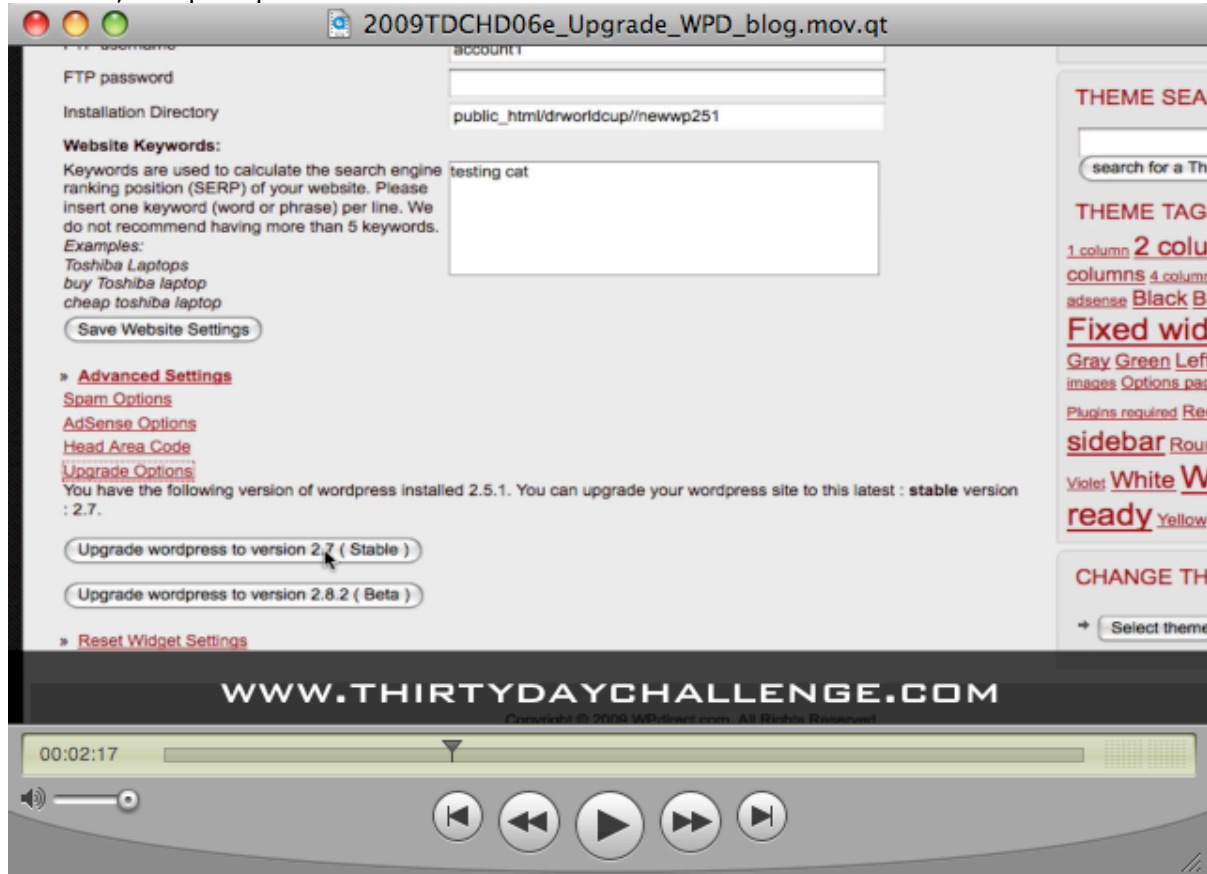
2009TDCHD06e_Upgrade_WPD_blog.mov.qt

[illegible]
account1

FTP password

Installation Directory
public_html/drworldcup//newwp251

Website Keywords:
Keywords are used to calculate the search engine ranking position (SERP) of your website. Please insert one keyword (word or phrase) per line. We do not recommend having more than 5 keywords.
Examples:
Toshiba Laptops
buy Toshiba laptop
cheap toshiba laptop

testing cat

Save Website Settings

» Advanced Settings
Spam Options
AdSense Options
Head Area Code
Upgrade Options
You have the following version of wordpress installed 2.5.1. You can upgrade your wordpress site to this latest : stable version : 2.7.

Upgrade wordpress to version 2.7 ( Stable )

Upgrade wordpress to version 2.8.2 ( Beta )

» Reset Widget Settings

THEME SEA

search for a Th

THEME TAG

1 column 2 colu
columns 4 colum
adsense Black B
Fixed wid
Gray Green Lef
images Options pa
Plugins required Re
sidebar Rou
Violet White W
ready Yellow

CHANGE TH

Select theme

WWW.THIRTYDAYCHALLENGE.COM

Copyright © 2009 WPdirect.com. All Rights Reserved.

00:02:17